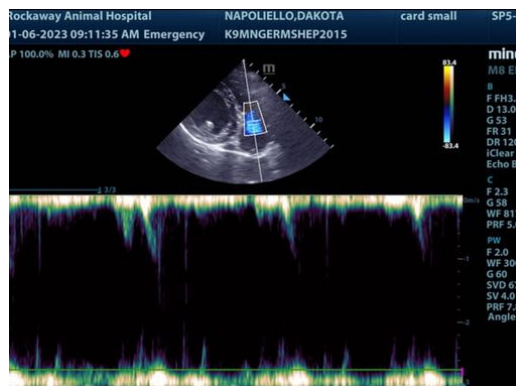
Rockaway Animal Hospital NAPOLIELLO,DAKOTA card small SP5-
01-06-2023 09:11:35 AM Emergency K9MNGERMSHEP2015
AP 100.0% MI 0.3 TIS 0.6
min
M8 E
m
5
10
83.4
-83.4
B
F FH3.
D 13.0
G 53
FR 31
DR 120
iClear
Echo B
C
F 2.3
G 58
WF 81
PRF 5.
PW
F 2.0
WF 30
G 60
SVD 6
SV 4.0
PRF 7.
Angle
3/3
m/s
-1
-2